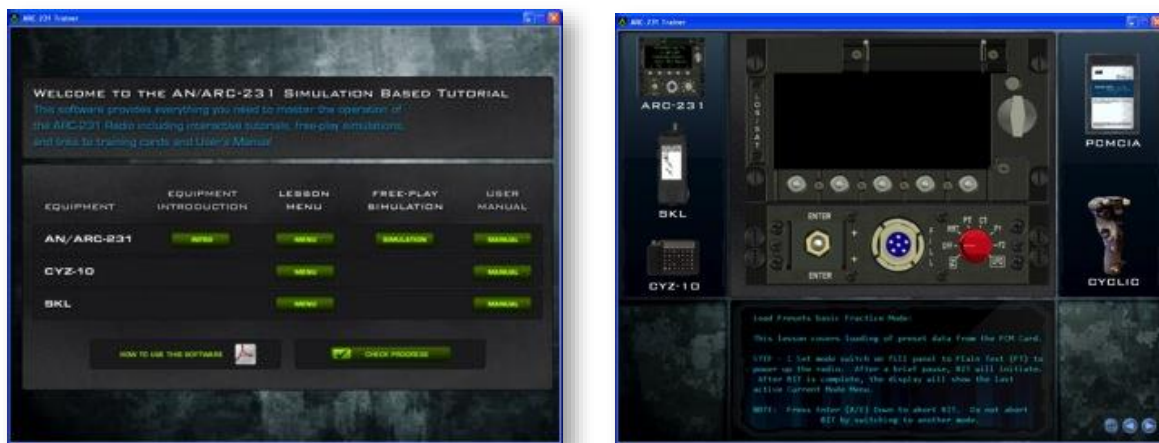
ARC-231 Trainer

WELCOME TO THE AN/ARC-231 SIMULATION BASED TUTORIAL

This software provides everything you need to master the operation of the ARC-231 Radio including interactive tutorials, free-play simulations, and links to training cards and User's Manual.

| EQUIPMENT | EQUIPMENT INTRODUCTION | LESSON MENU | FREE-PLAY SIMULATION | USER MANUAL |
|---|---|---|---|---|
| AN/ARC-231 | INTRO | MENU | SIMULATION | MANUAL |
| CYZ-10 | | MENU | | MANUAL |
| SKL | | MENU | | MANUAL |

HOW TO USE THIS SOFTWARE

CHECK PROGRESS

ARC-231 Trainer

ARC-231

SKL

CYZ-10

PCMCIA

CYCLIC

LOS SAT

ENTER

ENTER

FILL

PT CT

Load Presets Basic Practice Mode:

This lesson covers loading of preset data from the PCM Card.

STEP - 1 Set mode switch on fill panel to Plain Text (PT) to power up the radio. After a brief pause, BIT will initiate. After BIT is complete, the display will show the last active Current Mode Menu.

NOTE: Press Enter (B/2) Down to abort BIT. Do not abort BIT by switching to another mode.